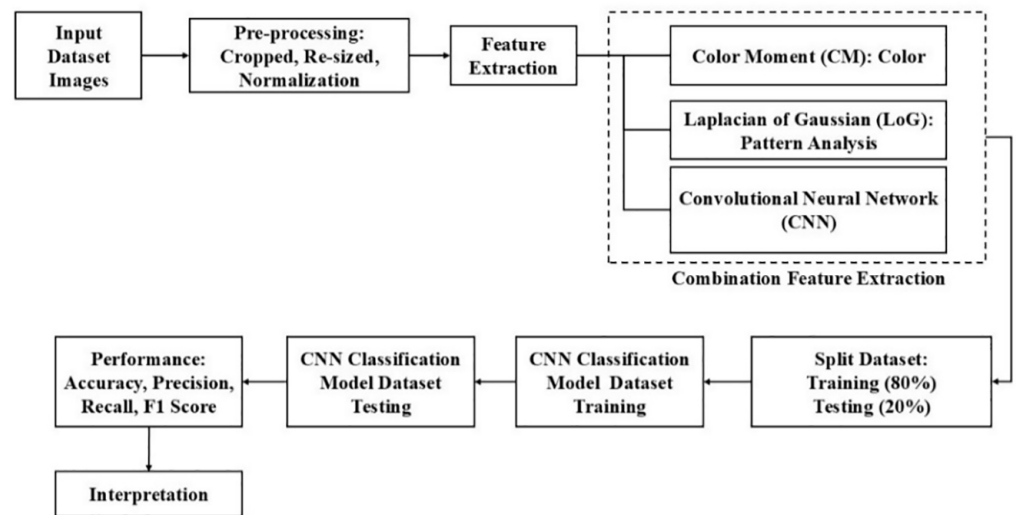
Input Dataset Images

Pre-processing: Cropped, Re-sized, Normalization

Feature Extraction

Color Moment (CM): Color

Laplacian of Gaussian (LoG): Pattern Analysis

Convolutional Neural Network (CNN)

Combination Feature Extraction

Split Dataset: Training (80%) Testing (20%)

CNN Classification Model Dataset Training

CNN Classification Model Dataset Testing

Performance: Accuracy, Precision, Recall, F1 Score

Interpretation